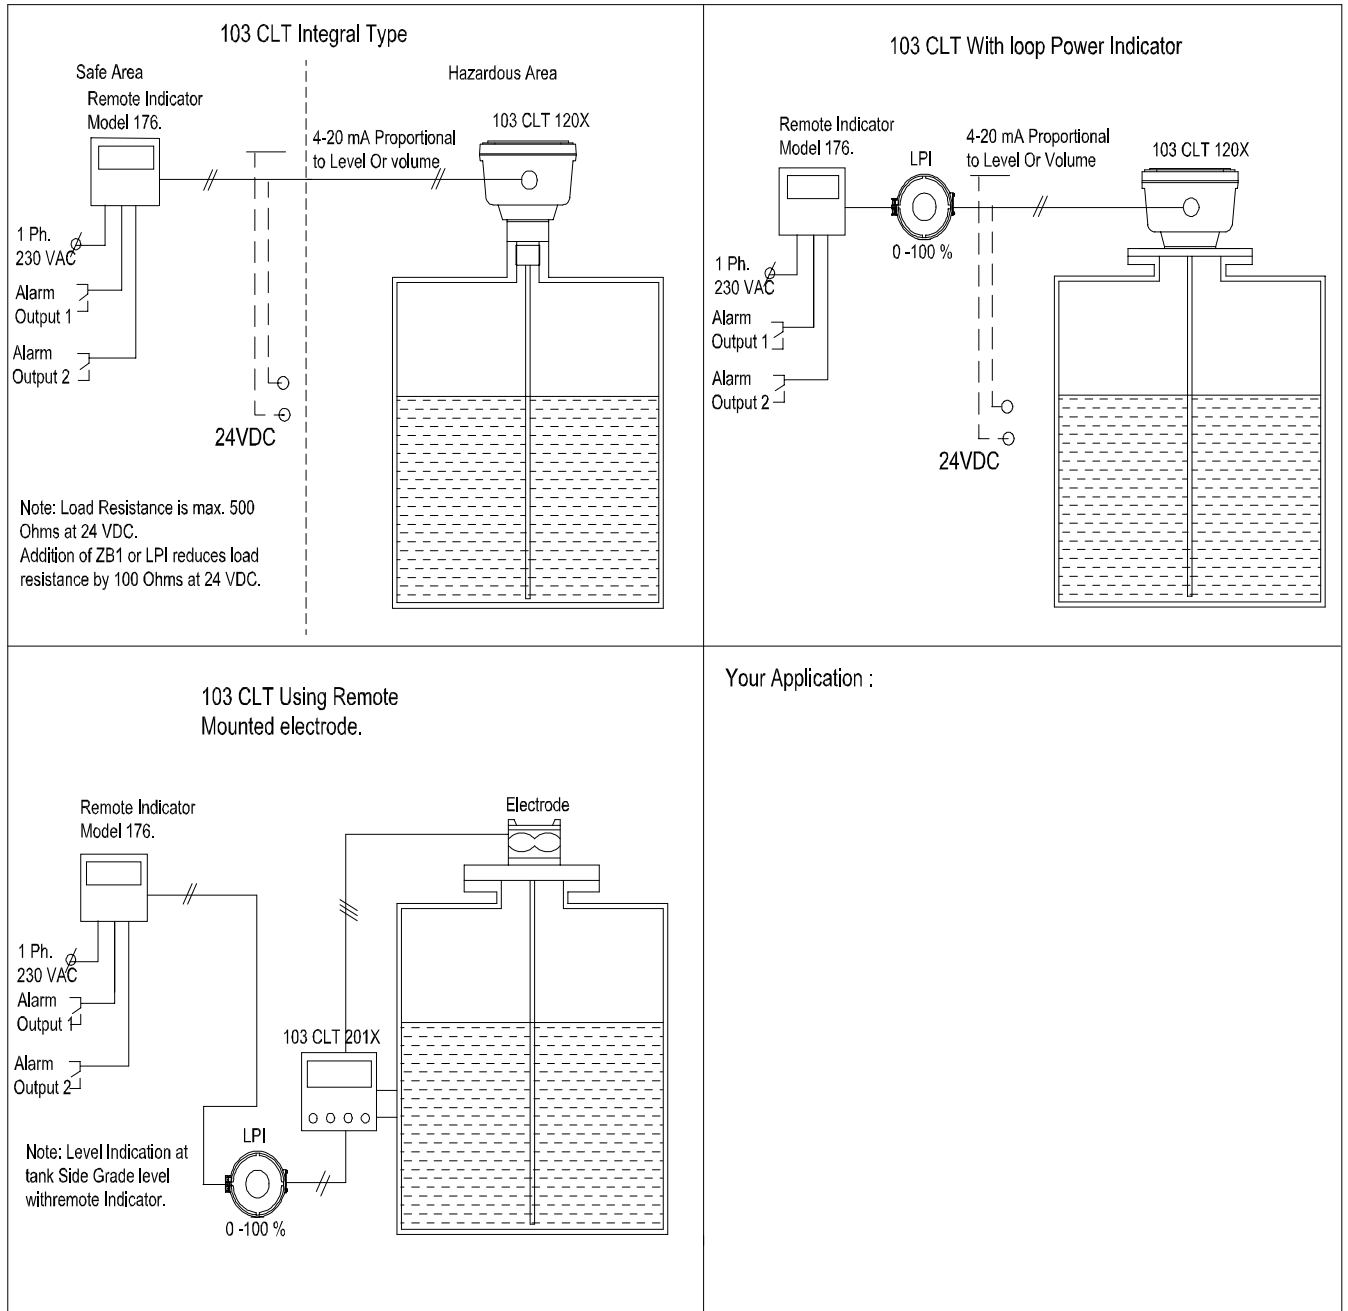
103 CLT Integral Type

Safe Area

Hazardous Area

Remote Indicator Model 176.

4-20 mA Proportional to Level Or volume

103 CLT 120X

1 Ph. 230 VAC

Alarm Output 1

Alarm Output 2

24VDC

Note: Load Resistance is max. 500 Ohms at 24 VDC.
Addition of ZB1 or LPI reduces load resistance by 100 Ohms at 24 VDC.

103 CLT With loop Power Indicator

Remote Indicator Model 176.

LPI

4-20 mA Proportional to Level Or Volume

103 CLT 120X

0 -100 %

1 Ph. 230 VAC

Alarm Output 1

Alarm Output 2

24VDC

103 CLT Using Remote Mounted electrode.

Remote Indicator Model 176.

Electrode

1 Ph. 230 VAC

Alarm Output 1

Alarm Output 2

103 CLT 201X

LPI

0 -100 %

Note: Level Indication at tank Side Grade level withremote Indicator.

Your Application :